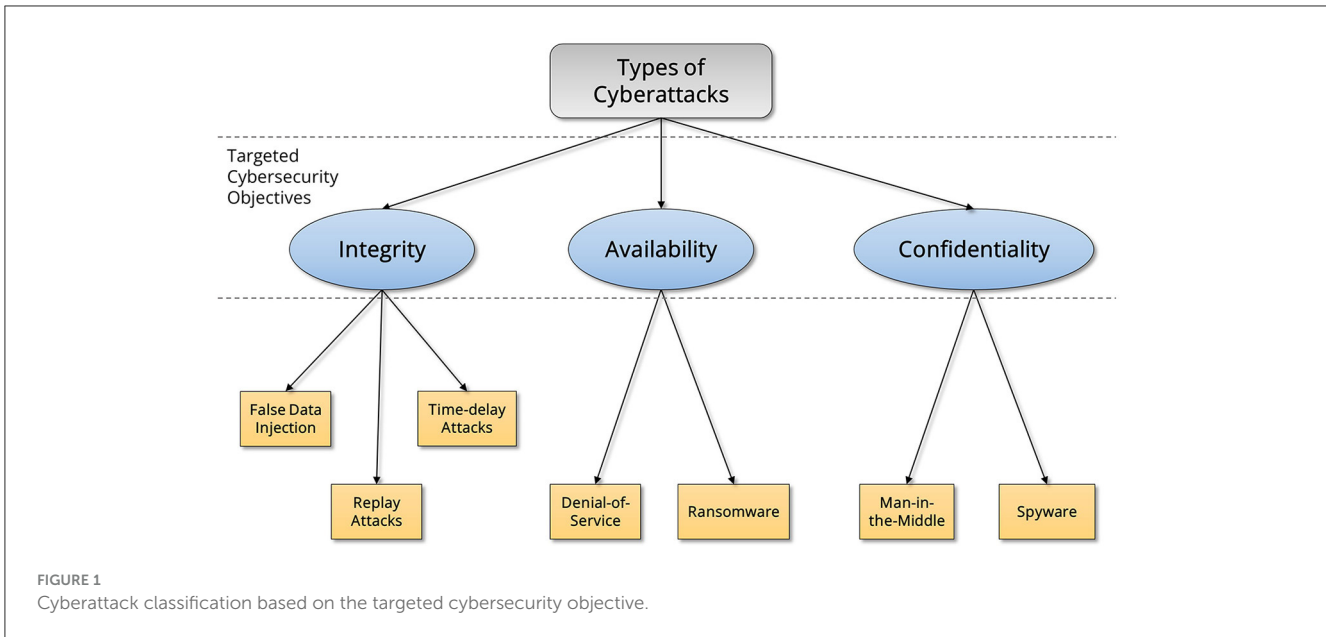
Types of Cyberattacks

Targeted Cybersecurity Objectives

Integrity

Availability

Confidentiality

False Data Injection

Time-delay Attacks

Replay Attacks

Denial-of-Service

Ransomware

Man-in-the-Middle

Spyware

FIGURE 1
Cyberattack classification based on the targeted cybersecurity objective.